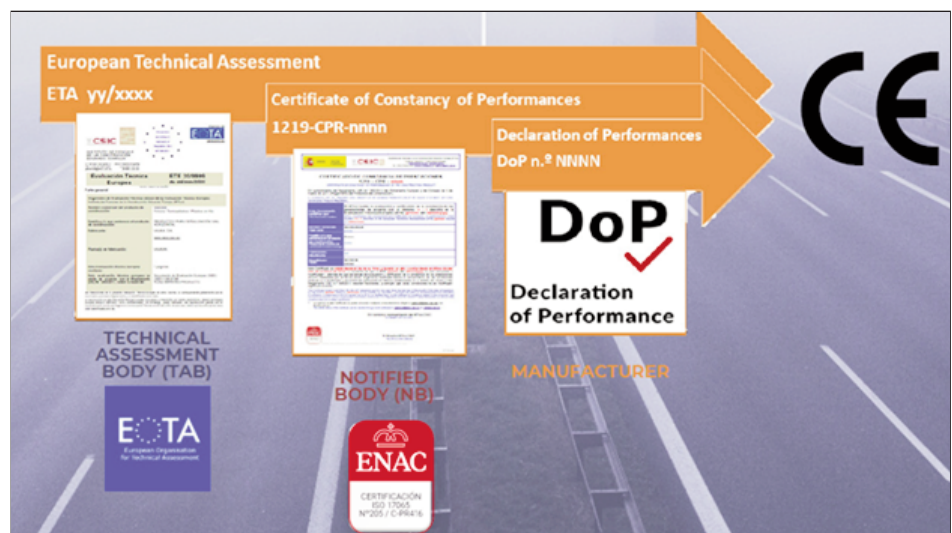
European Technical Assessment
ETA yy/xxxx

Certificate of Constancy of Performances
1219-CPR-nnnn

Declaration of Performances
DoP n.º NNNN

CE

CSIC
EOTA

Evaluación Técnica Europea
ETE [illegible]

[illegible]

DoP
Declaration of Performance

TECHNICAL ASSESSMENT BODY (TAB)

EOTA
European Organisation for Technical Assessment

NOTIFIED BODY (NB)

ENAC
CERTIFICACIÓN ISO 17065
Nº205 / C-PR416

MANUFACTURER